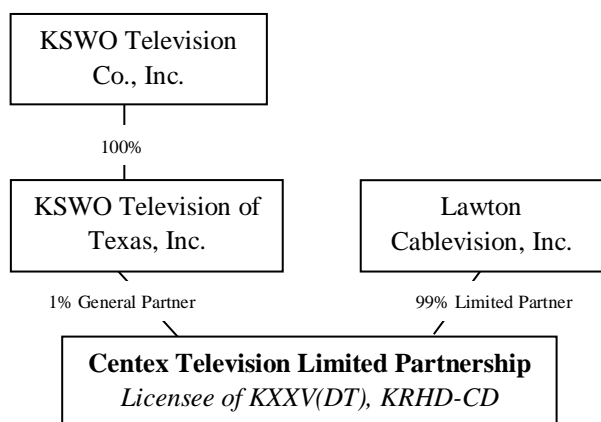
KSWO Television Co., Inc.

100%

KSWO Television of Texas, Inc.

Lawton Cablevision, Inc.

1% General Partner

99% Limited Partner

**Centex Television Limited Partnership**
*Licensee of KXXV(DT), KRHD-CD*